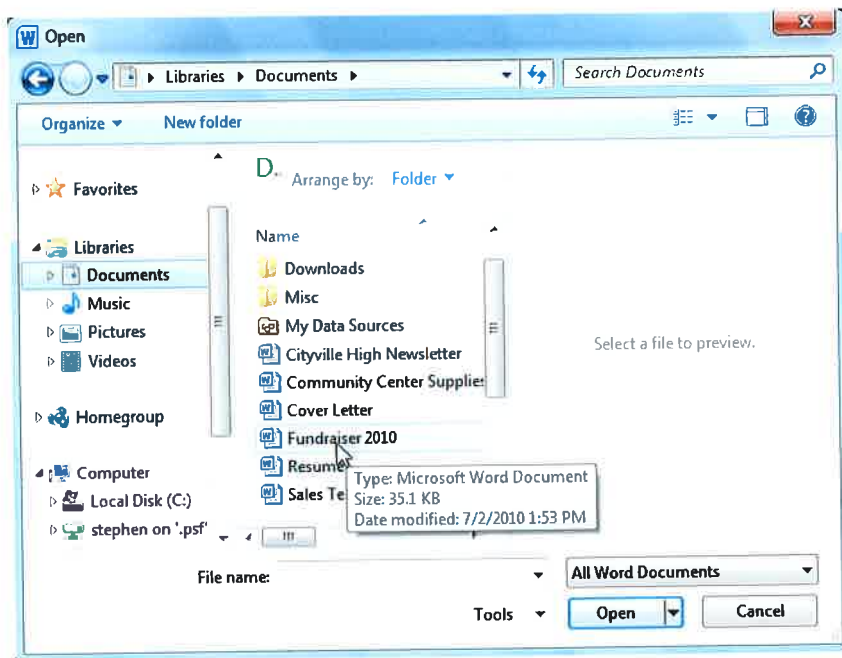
Open

Libraries ▸ Documents ▸

Search Documents

Organize ▾ New folder

Favorites

Libraries
Documents
Music
Pictures
Videos

Homegroup

Computer
Local Disk (C:)
stephen on '.psf'

D.
Arrange by: Folder ▾

Name
Downloads
Misc
My Data Sources
Cityville High Newsletter
Community Center Supplies
Cover Letter
Fundraiser 2010
Resume
Sales Te

Type: Microsoft Word Document
Size: 35.1 KB
Date modified: 7/2/2010 1:53 PM

Select a file to preview.

File name:

All Word Documents

Tools ▾

Open

Cancel